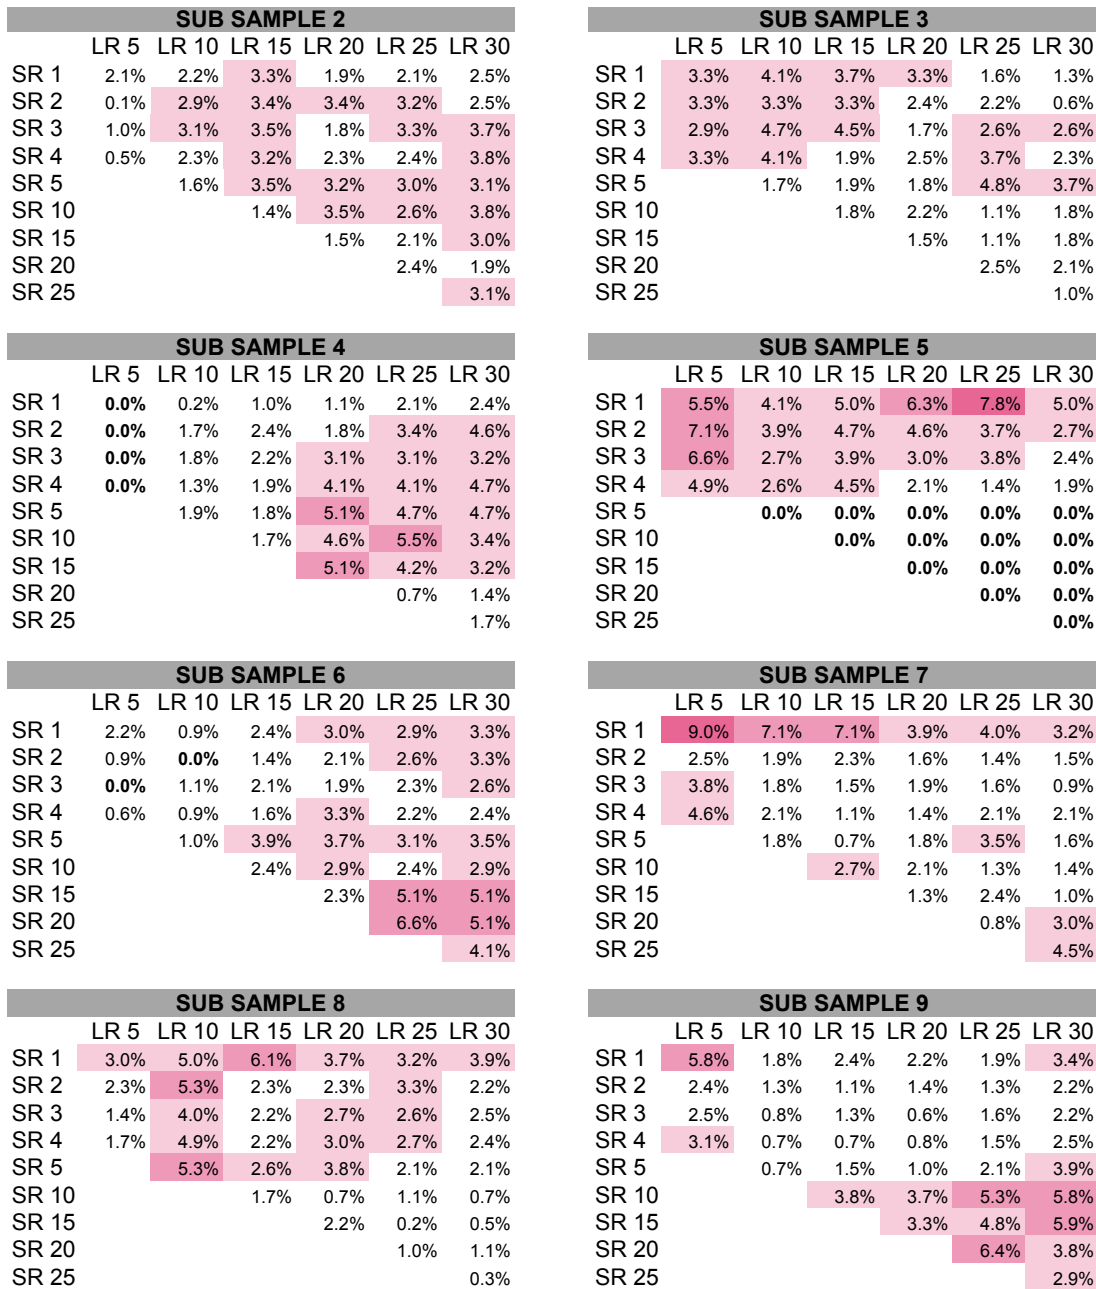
SUB SAMPLE 2

| | LR 5 | LR 10 | LR 15 | LR 20 | LR 25 | LR 30 |
|---|---|---|---|---|---|---|
| SR 1 | 2.1% | 2.2% | 3.3% | 1.9% | 2.1% | 2.5% |
| SR 2 | 0.1% | 2.9% | 3.4% | 3.4% | 3.2% | 2.5% |
| SR 3 | 1.0% | 3.1% | 3.5% | 1.8% | 3.3% | 3.7% |
| SR 4 | 0.5% | 2.3% | 3.2% | 2.3% | 2.4% | 3.8% |
| SR 5 | | 1.6% | 3.5% | 3.2% | 3.0% | 3.1% |
| SR 10 | | | 1.4% | 3.5% | 2.6% | 3.8% |
| SR 15 | | | | 1.5% | 2.1% | 3.0% |
| SR 20 | | | | | 2.4% | 1.9% |
| SR 25 | | | | | | 3.1% |

SUB SAMPLE 3

| | LR 5 | LR 10 | LR 15 | LR 20 | LR 25 | LR 30 |
|---|---|---|---|---|---|---|
| SR 1 | 3.3% | 4.1% | 3.7% | 3.3% | 1.6% | 1.3% |
| SR 2 | 3.3% | 3.3% | 3.3% | 2.4% | 2.2% | 0.6% |
| SR 3 | 2.9% | 4.7% | 4.5% | 1.7% | 2.6% | 2.6% |
| SR 4 | 3.3% | 4.1% | 1.9% | 2.5% | 3.7% | 2.3% |
| SR 5 | | 1.7% | 1.9% | 1.8% | 4.8% | 3.7% |
| SR 10 | | | 1.8% | 2.2% | 1.1% | 1.8% |
| SR 15 | | | | 1.5% | 1.1% | 1.8% |
| SR 20 | | | | | 2.5% | 2.1% |
| SR 25 | | | | | | 1.0% |

SUB SAMPLE 4

| | LR 5 | LR 10 | LR 15 | LR 20 | LR 25 | LR 30 |
|---|---|---|---|---|---|---|
| SR 1 | 0.0% | 0.2% | 1.0% | 1.1% | 2.1% | 2.4% |
| SR 2 | 0.0% | 1.7% | 2.4% | 1.8% | 3.4% | 4.6% |
| SR 3 | 0.0% | 1.8% | 2.2% | 3.1% | 3.1% | 3.2% |
| SR 4 | 0.0% | 1.3% | 1.9% | 4.1% | 4.1% | 4.7% |
| SR 5 | | 1.9% | 1.8% | 5.1% | 4.7% | 4.7% |
| SR 10 | | | 1.7% | 4.6% | 5.5% | 3.4% |
| SR 15 | | | | 5.1% | 4.2% | 3.2% |
| SR 20 | | | | | 0.7% | 1.4% |
| SR 25 | | | | | | 1.7% |

SUB SAMPLE 5

| | LR 5 | LR 10 | LR 15 | LR 20 | LR 25 | LR 30 |
|---|---|---|---|---|---|---|
| SR 1 | 5.5% | 4.1% | 5.0% | 6.3% | 7.8% | 5.0% |
| SR 2 | 7.1% | 3.9% | 4.7% | 4.6% | 3.7% | 2.7% |
| SR 3 | 6.6% | 2.7% | 3.9% | 3.0% | 3.8% | 2.4% |
| SR 4 | 4.9% | 2.6% | 4.5% | 2.1% | 1.4% | 1.9% |
| SR 5 | | 0.0% | 0.0% | 0.0% | 0.0% | 0.0% |
| SR 10 | | | 0.0% | 0.0% | 0.0% | 0.0% |
| SR 15 | | | | 0.0% | 0.0% | 0.0% |
| SR 20 | | | | | 0.0% | 0.0% |
| SR 25 | | | | | | 0.0% |

SUB SAMPLE 6

| | LR 5 | LR 10 | LR 15 | LR 20 | LR 25 | LR 30 |
|---|---|---|---|---|---|---|
| SR 1 | 2.2% | 0.9% | 2.4% | 3.0% | 2.9% | 3.3% |
| SR 2 | 0.9% | 0.0% | 1.4% | 2.1% | 2.6% | 3.3% |
| SR 3 | 0.0% | 1.1% | 2.1% | 1.9% | 2.3% | 2.6% |
| SR 4 | 0.6% | 0.9% | 1.6% | 3.3% | 2.2% | 2.4% |
| SR 5 | | 1.0% | 3.9% | 3.7% | 3.1% | 3.5% |
| SR 10 | | | 2.4% | 2.9% | 2.4% | 2.9% |
| SR 15 | | | | 2.3% | 5.1% | 5.1% |
| SR 20 | | | | | 6.6% | 5.1% |
| SR 25 | | | | | | 4.1% |

SUB SAMPLE 7

| | LR 5 | LR 10 | LR 15 | LR 20 | LR 25 | LR 30 |
|---|---|---|---|---|---|---|
| SR 1 | 9.0% | 7.1% | 7.1% | 3.9% | 4.0% | 3.2% |
| SR 2 | 2.5% | 1.9% | 2.3% | 1.6% | 1.4% | 1.5% |
| SR 3 | 3.8% | 1.8% | 1.5% | 1.9% | 1.6% | 0.9% |
| SR 4 | 4.6% | 2.1% | 1.1% | 1.4% | 2.1% | 2.1% |
| SR 5 | | 1.8% | 0.7% | 1.8% | 3.5% | 1.6% |
| SR 10 | | | 2.7% | 2.1% | 1.3% | 1.4% |
| SR 15 | | | | 1.3% | 2.4% | 1.0% |
| SR 20 | | | | | 0.8% | 3.0% |
| SR 25 | | | | | | 4.5% |

SUB SAMPLE 8

| | LR 5 | LR 10 | LR 15 | LR 20 | LR 25 | LR 30 |
|---|---|---|---|---|---|---|
| SR 1 | 3.0% | 5.0% | 6.1% | 3.7% | 3.2% | 3.9% |
| SR 2 | 2.3% | 5.3% | 2.3% | 2.3% | 3.3% | 2.2% |
| SR 3 | 1.4% | 4.0% | 2.2% | 2.7% | 2.6% | 2.5% |
| SR 4 | 1.7% | 4.9% | 2.2% | 3.0% | 2.7% | 2.4% |
| SR 5 | | 5.3% | 2.6% | 3.8% | 2.1% | 2.1% |
| SR 10 | | | 1.7% | 0.7% | 1.1% | 0.7% |
| SR 15 | | | | 2.2% | 0.2% | 0.5% |
| SR 20 | | | | | 1.0% | 1.1% |
| SR 25 | | | | | | 0.3% |

SUB SAMPLE 9

| | LR 5 | LR 10 | LR 15 | LR 20 | LR 25 | LR 30 |
|---|---|---|---|---|---|---|
| SR 1 | 5.8% | 1.8% | 2.4% | 2.2% | 1.9% | 3.4% |
| SR 2 | 2.4% | 1.3% | 1.1% | 1.4% | 1.3% | 2.2% |
| SR 3 | 2.5% | 0.8% | 1.3% | 0.6% | 1.6% | 2.2% |
| SR 4 | 3.1% | 0.7% | 0.7% | 0.8% | 1.5% | 2.5% |
| SR 5 | | 0.7% | 1.5% | 1.0% | 2.1% | 3.9% |
| SR 10 | | | 3.8% | 3.7% | 5.3% | 5.8% |
| SR 15 | | | | 3.3% | 4.8% | 5.9% |
| SR 20 | | | | | 6.4% | 3.8% |
| SR 25 | | | | | | 2.9% |